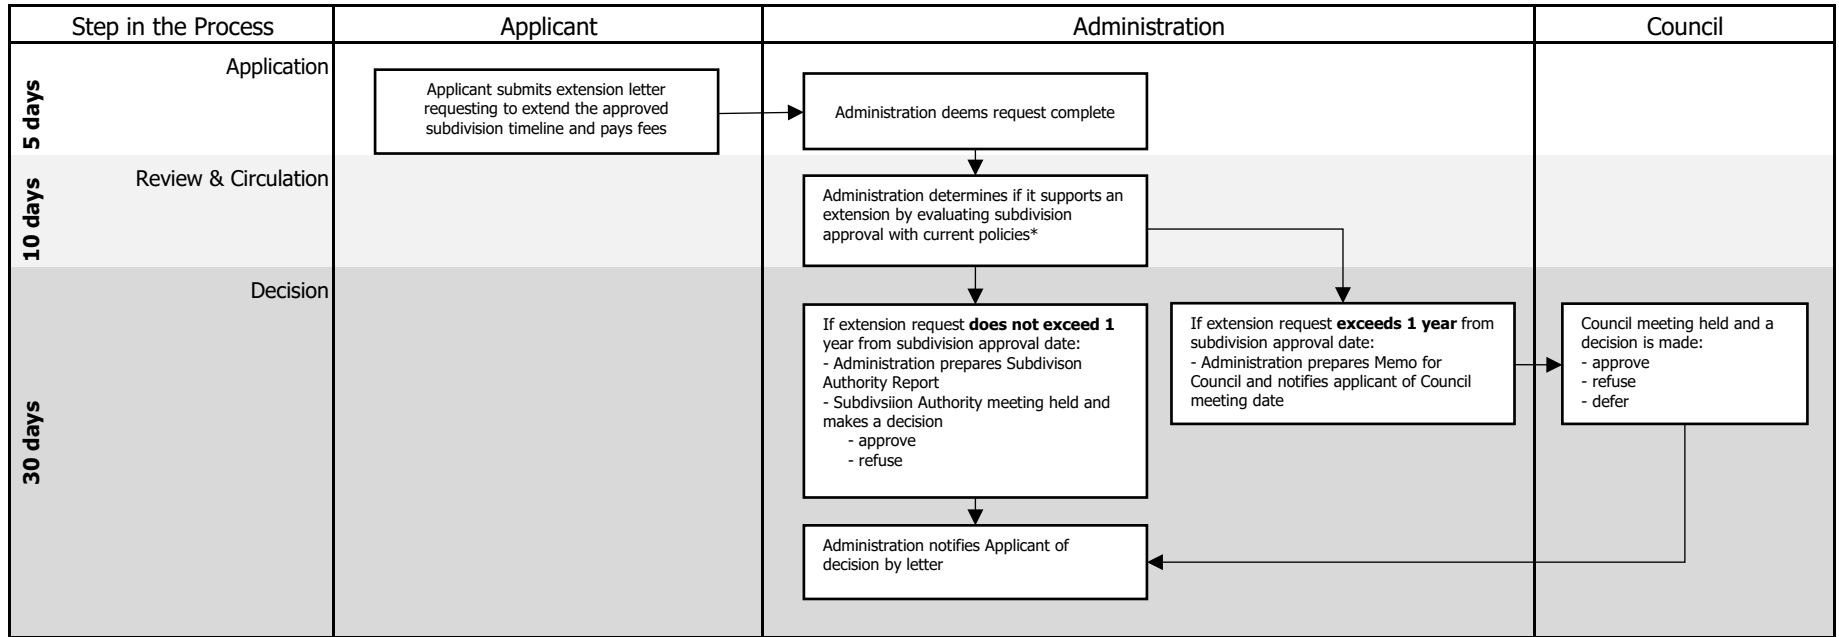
| Step in the Process | Applicant | Administration | Council |
|---|---|---|---|
| 5 days Application | Applicant submits extension letter requesting to extend the approved subdivision timeline and pays fees | Administration deems request complete | |
| 10 days Review & Circulation | | Administration determines if it supports an extension by evaluating subdivision approval with current policies* | |
| 30 days Decision | | If extension request **does not exceed 1** year from subdivision approval date: - Administration prepares Subdivison Authority Report - Subdivsiion Authority meeting held and makes a decision - approve - refuse<br>If extension request **exceeds 1 year** from subdivision approval date: - Administration prepares Memo for Council and notifies applicant of Council meeting date<br>Administration notifies Applicant of decision by letter | Council meeting held and a decision is made: - approve - refuse - defer |